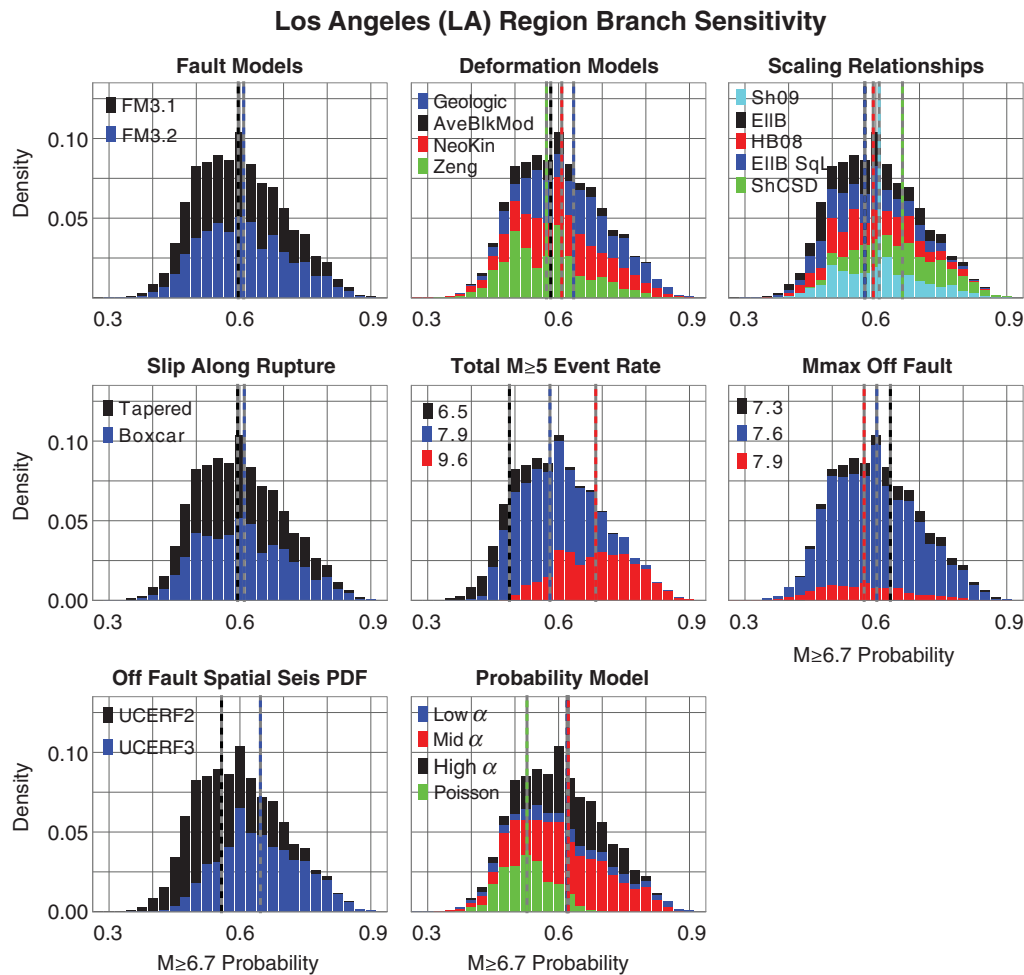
Los Angeles (LA) Region Branch Sensitivity

Fault Models

FM3.1
FM3.2

Density
0.10
0.05
0.3
0.6
0.9

Deformation Models

Geologic
AveBlkMod
NeoKin
Zeng

0.3
0.6
0.9

Scaling Relationships

Sh09
EllB
HB08
EllB SqL
ShCSD

0.3
0.6
0.9

Slip Along Rupture

Tapered
Boxcar

Density
0.10
0.05
0.00
0.3
0.6
0.9

Total M≥5 Event Rate

6.5
7.9
9.6

0.3
0.6
0.9

Mmax Off Fault

7.3
7.6
7.9

0.3
0.6
0.9
M≥6.7 Probability

Off Fault Spatial Seis PDF

UCERF2
UCERF3

Density
0.10
0.05
0.00
0.3
0.6
0.9
M≥6.7 Probability

Probability Model

Low $\alpha$
Mid $\alpha$
High $\alpha$
Poisson

0.3
0.6
0.9
M≥6.7 Probability